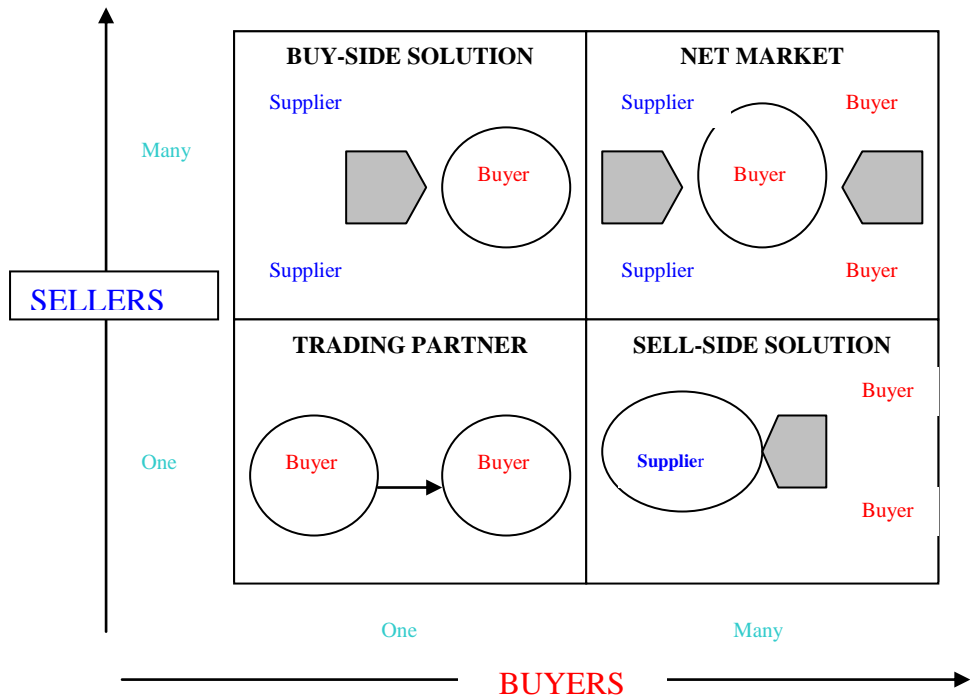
BUY-SIDE SOLUTION

Supplier

Buyer

Supplier

NET MARKET

Supplier

Buyer

Buyer

Supplier

Buyer

Many

SELLERS

One

TRADING PARTNER

Buyer

Buyer

SELL-SIDE SOLUTION

Buyer

Supplier

Buyer

One

Many

BUYERS